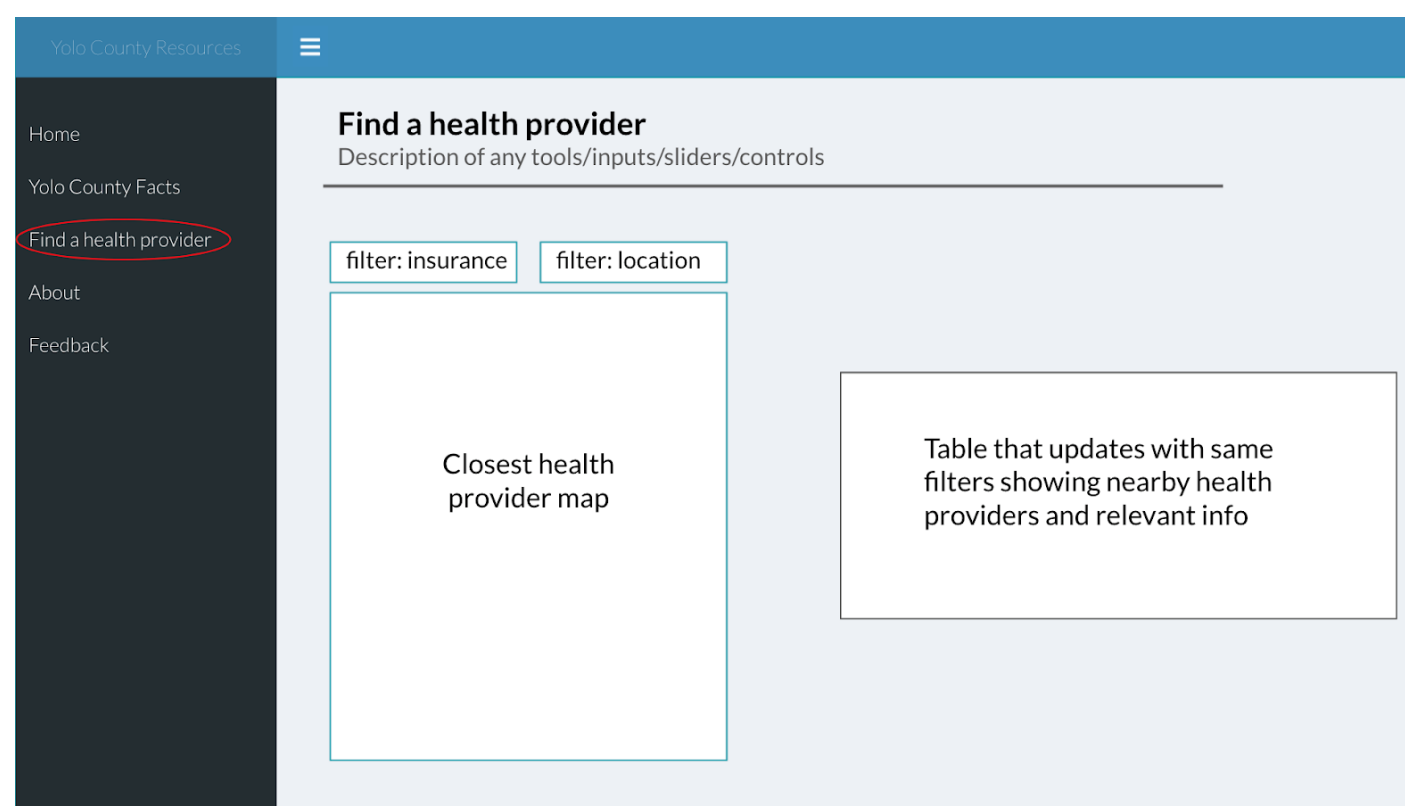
Yolo County Resources

Home

Yolo County Facts

Find a health provider

About

Feedback

Find a health provider

Description of any tools/inputs/sliders/controls

filter: insurance

filter: location

Closest health provider map

Table that updates with same filters showing nearby health providers and relevant info